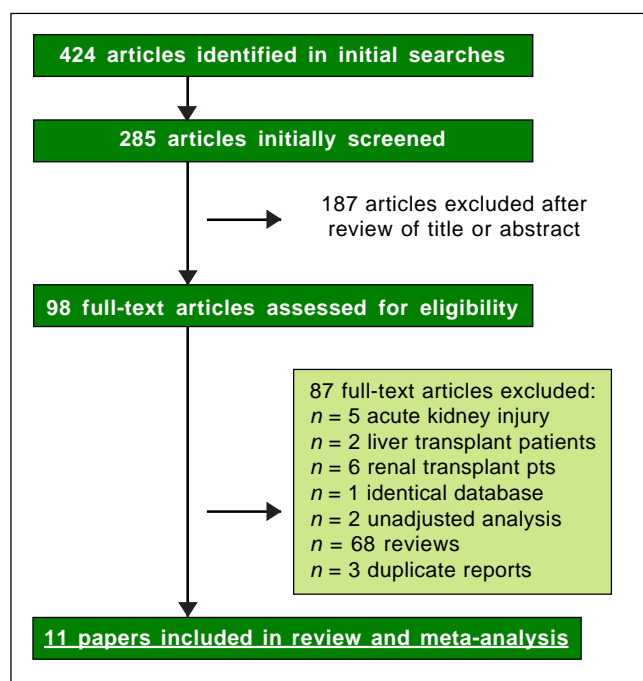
424 articles identified in initial searches

285 articles initially screened

187 articles excluded after review of title or abstract

98 full-text articles assessed for eligibility

87 full-text articles excluded:
$n$ = 5 acute kidney injury
$n$ = 2 liver transplant patients
$n$ = 6 renal transplant pts
$n$ = 1 identical database
$n$ = 2 unadjusted analysis
$n$ = 68 reviews
$n$ = 3 duplicate reports

11 papers included in review and meta-analysis